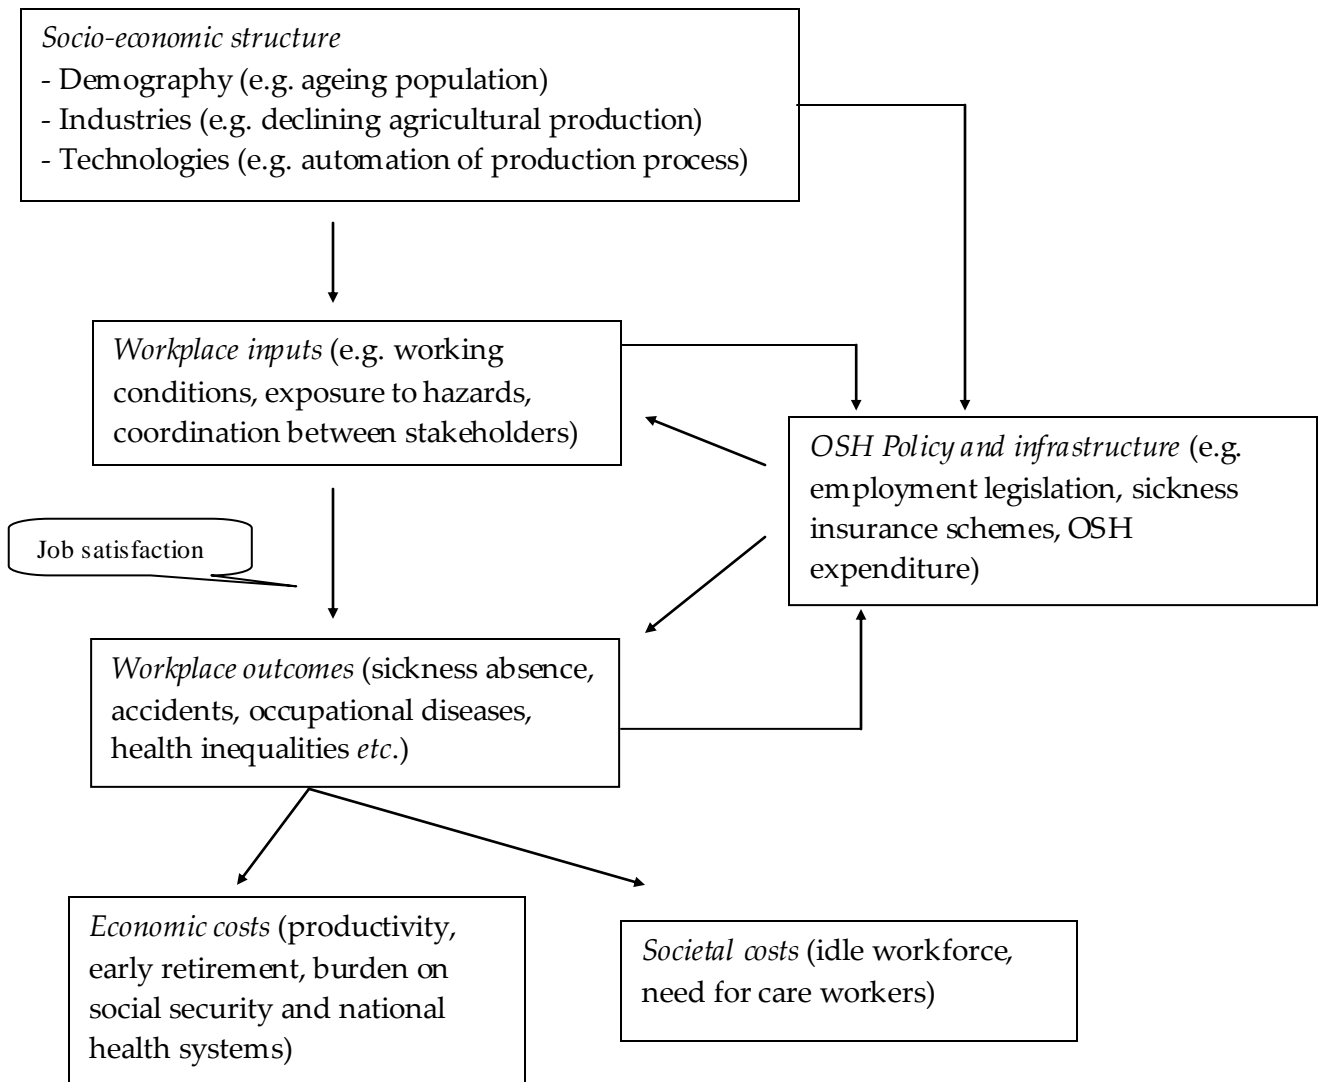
Socio-economic structure
- Demography (e.g. ageing population)
- Industries (e.g. declining agricultural production)
- Technologies (e.g. automation of production process)

Workplace inputs (e.g. working conditions, exposure to hazards, coordination between stakeholders)

OSH Policy and infrastructure (e.g. employment legislation, sickness insurance schemes, OSH expenditure)

Job satisfaction

Workplace outcomes (sickness absence, accidents, occupational diseases, health inequalities etc.)

Economic costs (productivity, early retirement, burden on social security and national health systems)

Societal costs (idle workforce, need for care workers)